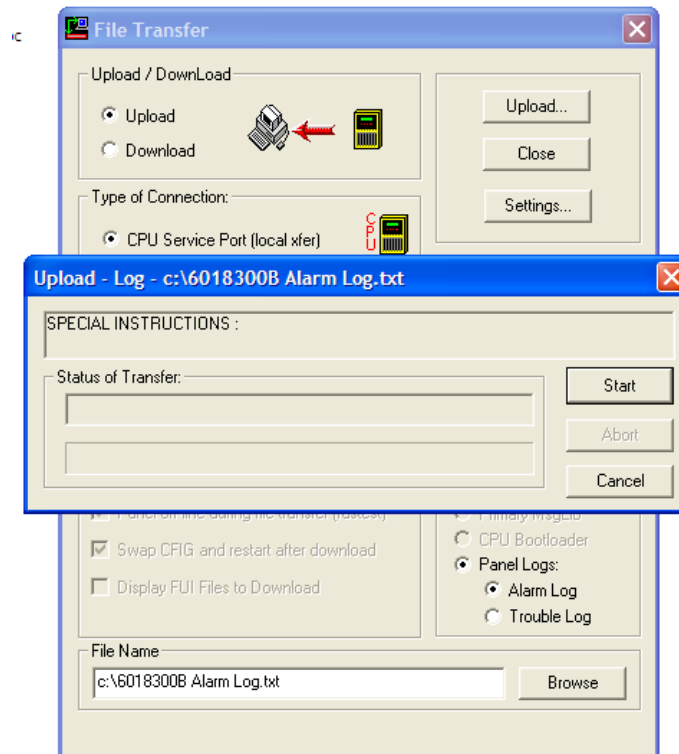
File Transfer

Upload / DownLoad

Upload

Download

Upload...

Close

Settings...

Type of Connection:

CPU Service Port (local xfer)

CPU

Upload - Log - c:\6018300B Alarm Log.txt

SPECIAL INSTRUCTIONS :

Status of Transfer:

Start

Abort

Cancel

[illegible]

Swap CFIG and restart after download

Display FUI Files to Download

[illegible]

CPU Bootloader

Panel Logs:

Alarm Log

Trouble Log

File Name

c:\6018300B Alarm Log.txt

Browse